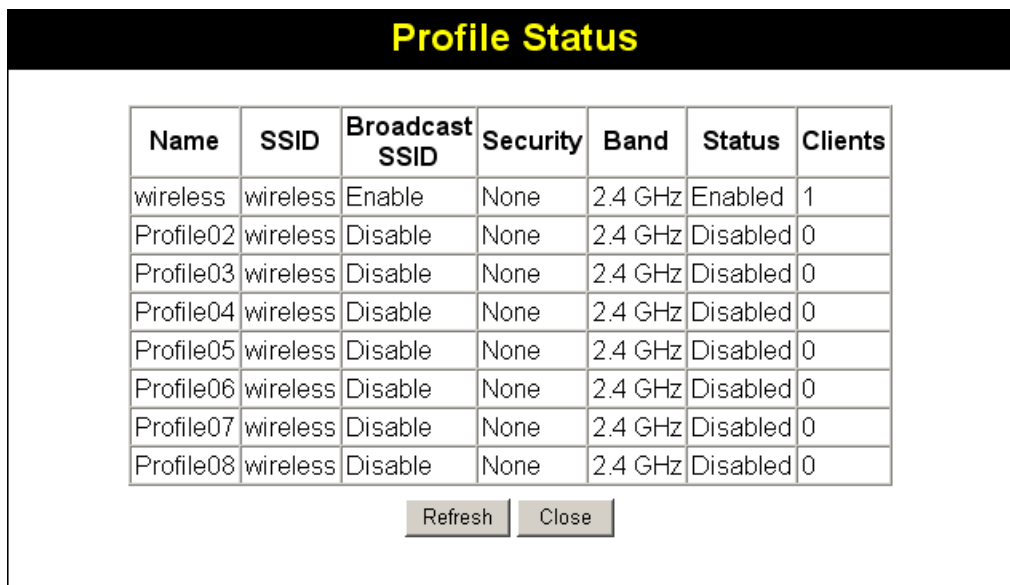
Profile Status

| Name | SSID | Broadcast SSID | Security | Band | Status | Clients |
|---|---|---|---|---|---|---|
| wireless | wireless | Enable | None | 2.4 GHz | Enabled | 1 |
| Profile02 | wireless | Disable | None | 2.4 GHz | Disabled | 0 |
| Profile03 | wireless | Disable | None | 2.4 GHz | Disabled | 0 |
| Profile04 | wireless | Disable | None | 2.4 GHz | Disabled | 0 |
| Profile05 | wireless | Disable | None | 2.4 GHz | Disabled | 0 |
| Profile06 | wireless | Disable | None | 2.4 GHz | Disabled | 0 |
| Profile07 | wireless | Disable | None | 2.4 GHz | Disabled | 0 |
| Profile08 | wireless | Disable | None | 2.4 GHz | Disabled | 0 |

Refresh Close